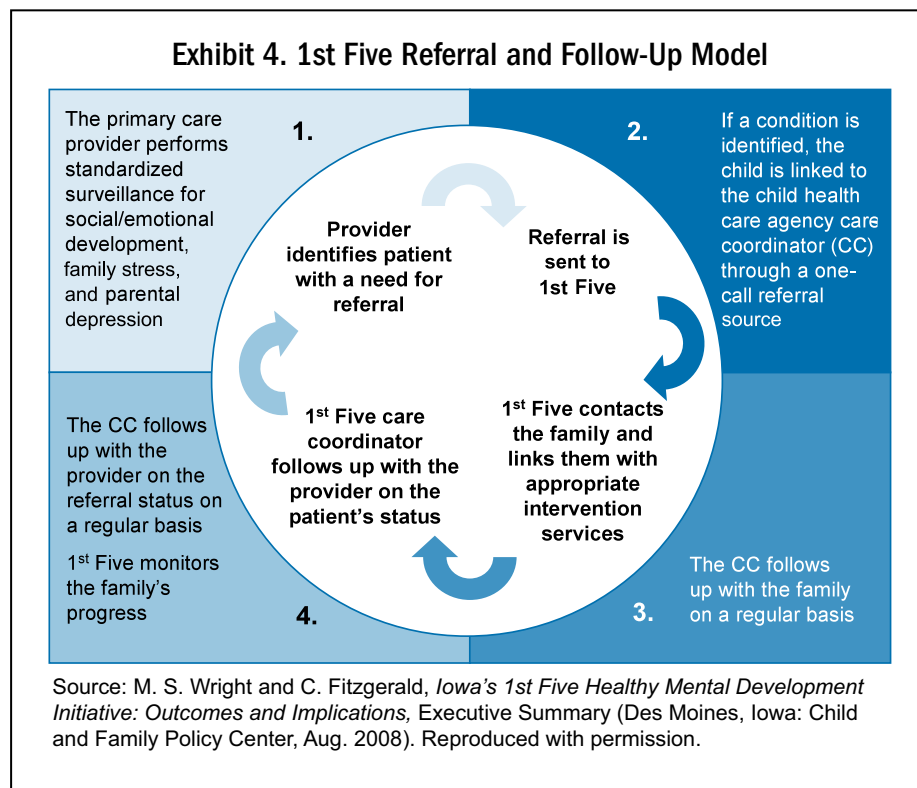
Exhibit 4. 1st Five Referral and Follow-Up Model

The primary care provider performs standardized surveillance for social/emotional development, family stress, and parental depression

1.

Provider identifies patient with a need for referral

2.

If a condition is identified, the child is linked to the child health care agency care coordinator (CC) through a one-call referral source

Referral is sent to 1st Five

1$^{st}$ Five contacts the family and links them with appropriate intervention services

The CC follows up with the family on a regular basis

3.

1$^{st}$ Five care coordinator follows up with the provider on the patient's status

The CC follows up with the provider on the referral status on a regular basis

1$^{st}$ Five monitors the family's progress

4.

Source: M. S. Wright and C. Fitzgerald, Iowa's 1st Five Healthy Mental Development Initiative: Outcomes and Implications, Executive Summary (Des Moines, Iowa: Child and Family Policy Center, Aug. 2008). Reproduced with permission.